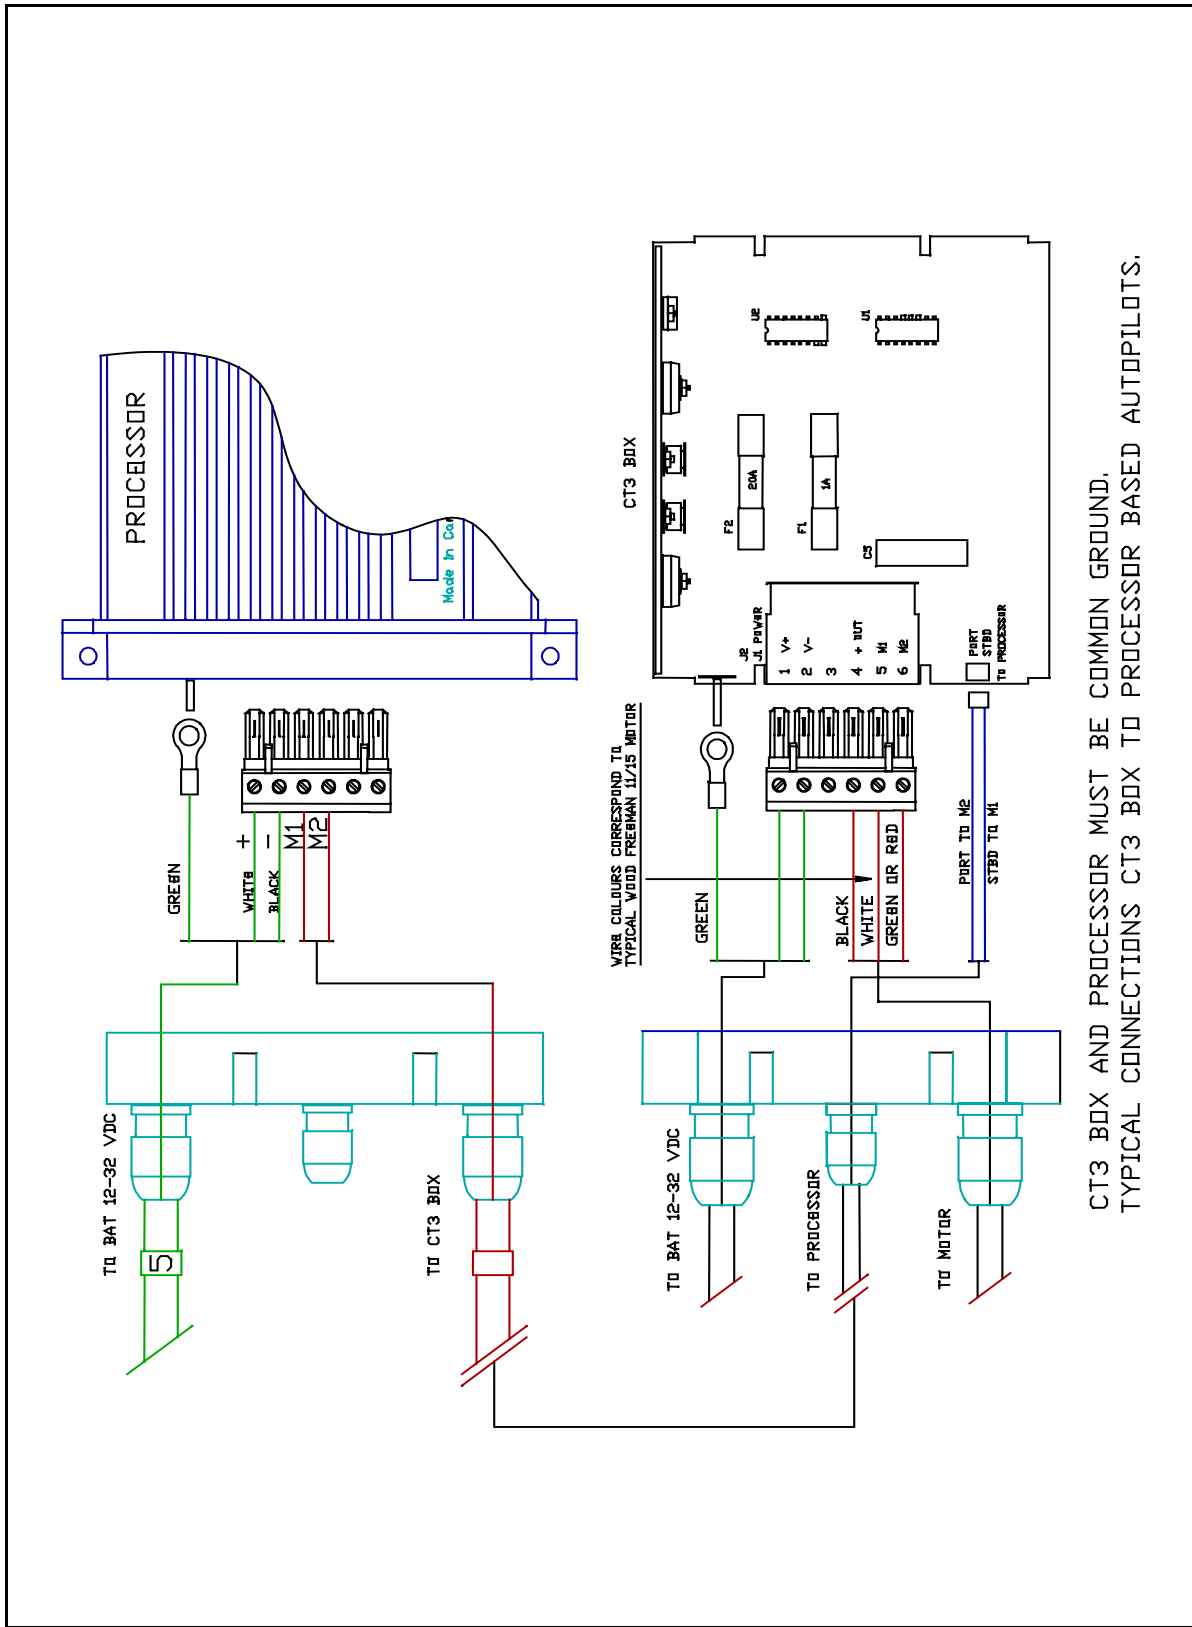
PROCESSOR

Made In Ca

GREEN

WHITE

BLACK

+

−

M1

M2

TO BAT 12-32 VDC

5

TO CT3 BOX

CT3 BOX

U2

U1

F2

20A

F1

1A

C5

J2

J1 POWER

1 V+

2 V−

3

4 + OUT

5 M1

6 M2

PORT

STBD

TO PROCESSOR

WIRE COLOURS CORRESPOND TO TYPICAL WOOD FREEMAN 11/15 MOTOR

GREEN

BLACK

WHITE

GREEN OR RED

PORT TO M2

STBD TO M1

TO BAT 12-32 VDC

TO PROCESSOR

TO MOTOR

CT3 BOX AND PROCESSOR MUST BE COMMON GROUND.
TYPICAL CONNECTIONS CT3 BOX TO PROCESSOR BASED AUTOPILOTS.